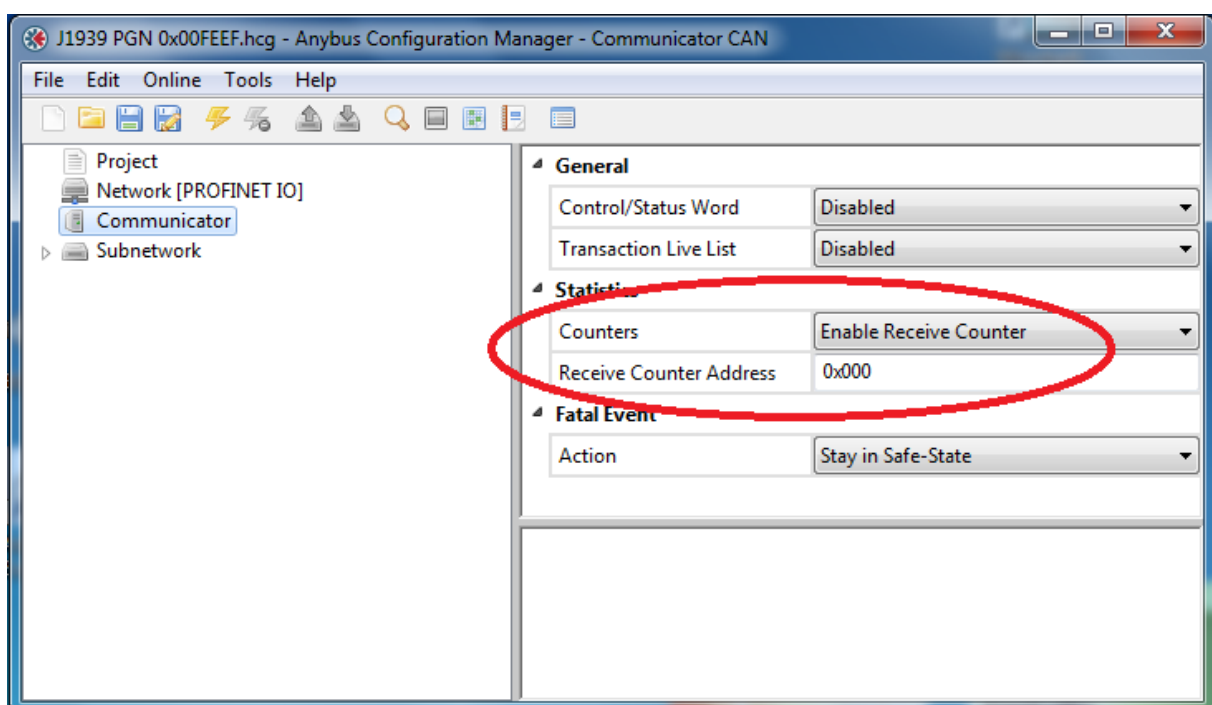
J1939 PGN 0x00FEEF.hcg - Anybus Configuration Manager - Communicator CAN

File Edit Online Tools Help

Project
Network [PROFINET IO]
Communicator
Subnetwork

General

| Control/Status Word | Disabled |
|---|---|
| Transaction Live List | Disabled |

Statistics

| Counters | Enable Receive Counter |
|---|---|
| Receive Counter Address | 0x000 |

Fatal Event

| Action | Stay in Safe-State |
|---|---|